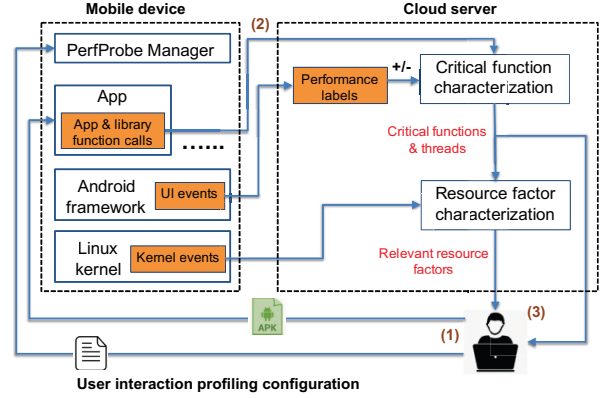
Mobile device

Cloud server

PerfProbe Manager

(2)

App

App & library function calls

......

Android framework

UI events

Linux kernel

Kernel events

Performance labels

+/-

Critical function characterization

Critical functions & threads

Resource factor characterization

Relevant resource factors

APK

(1)

(3)

User interaction profiling configuration